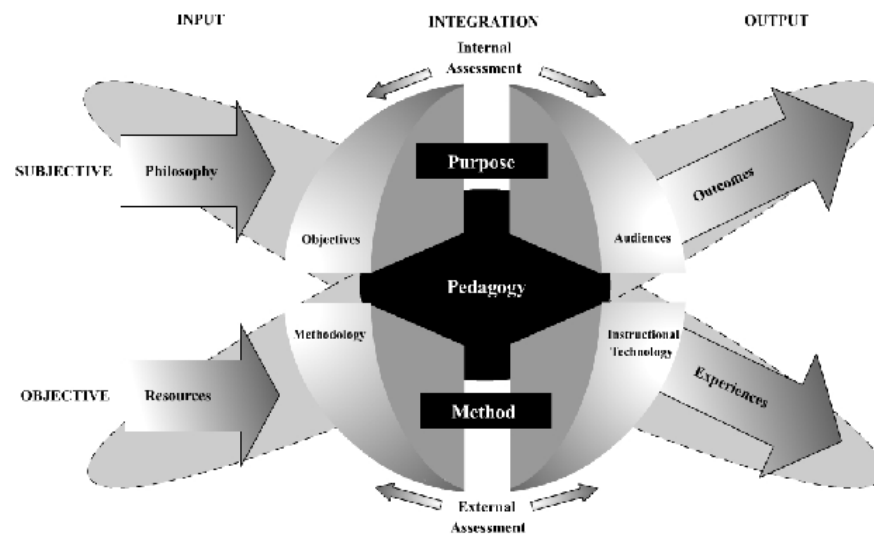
INPUT

INTEGRATION

OUTPUT

Internal Assessment

SUBJECTIVE

Philosophy

Purpose

Outcomes

Objectives

Audiences

Pedagogy

Methodology

Instructional Technology

OBJECTIVE

Resources

Experiences

Method

External Assessment